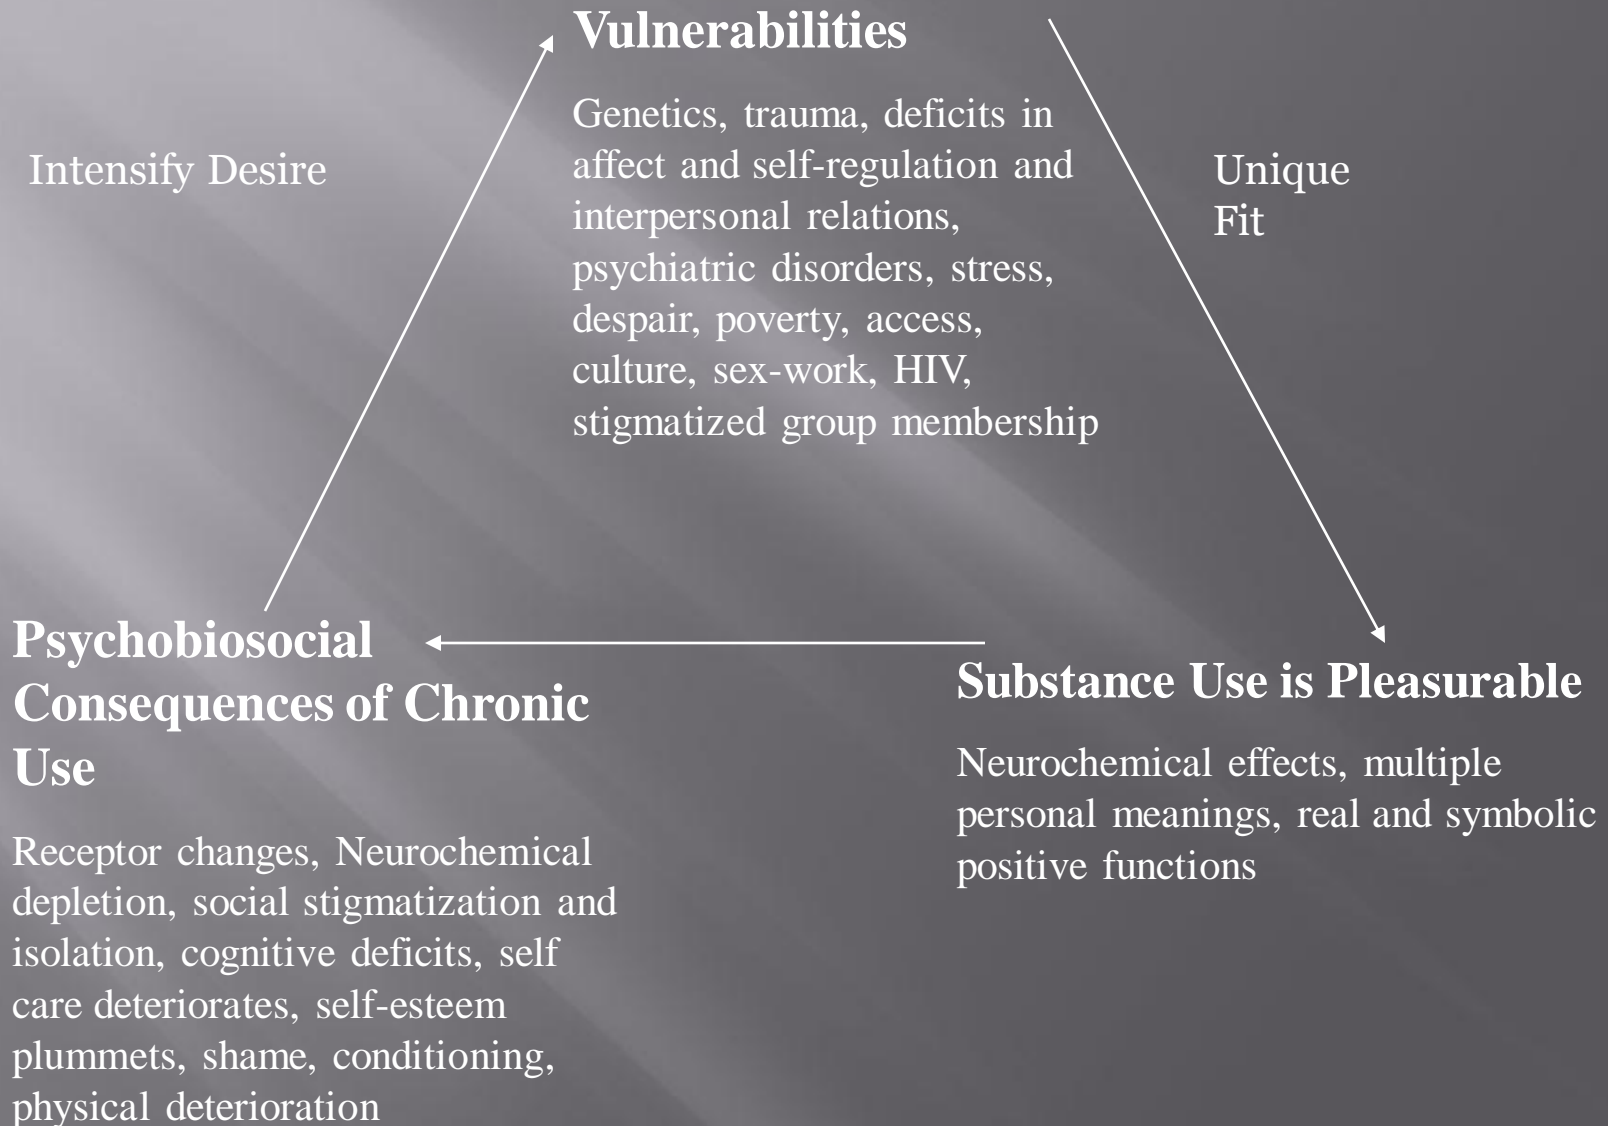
Vulnerabilities

Genetics, trauma, deficits in affect and self-regulation and interpersonal relations, psychiatric disorders, stress, despair, poverty, access, culture, sex-work, HIV, stigmatized group membership

Intensify Desire

Unique Fit

Psychobiosocial Consequences of Chronic Use

Receptor changes, Neurochemical depletion, social stigmatization and isolation, cognitive deficits, self care deteriorates, self-esteem plummets, shame, conditioning, physical deterioration

Substance Use is Pleasurable

Neurochemical effects, multiple personal meanings, real and symbolic positive functions